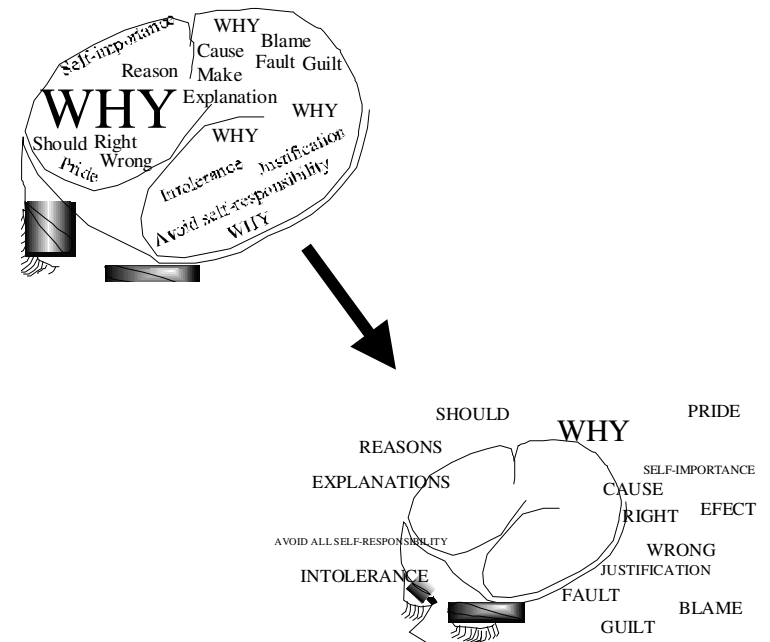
Self-importance
WHY
Cause
Blame
Make
Fault Guilt
Reason
WHY
Explanation
WHY
Should Right
Wrong
Pride
WHY
Intolerance Justification
Avoid self-responsibility
WHY

SHOULD
WHY
PRIDE
REASONS
SELF-IMPORTANCE
EXPLANATIONS
CAUSE
RIGHT
EFECT
AVOID ALL SELF-RESPONSIBILITY
WRONG
INTOLERANCE
JUSTIFICATION
FAULT
BLAME
GUILT